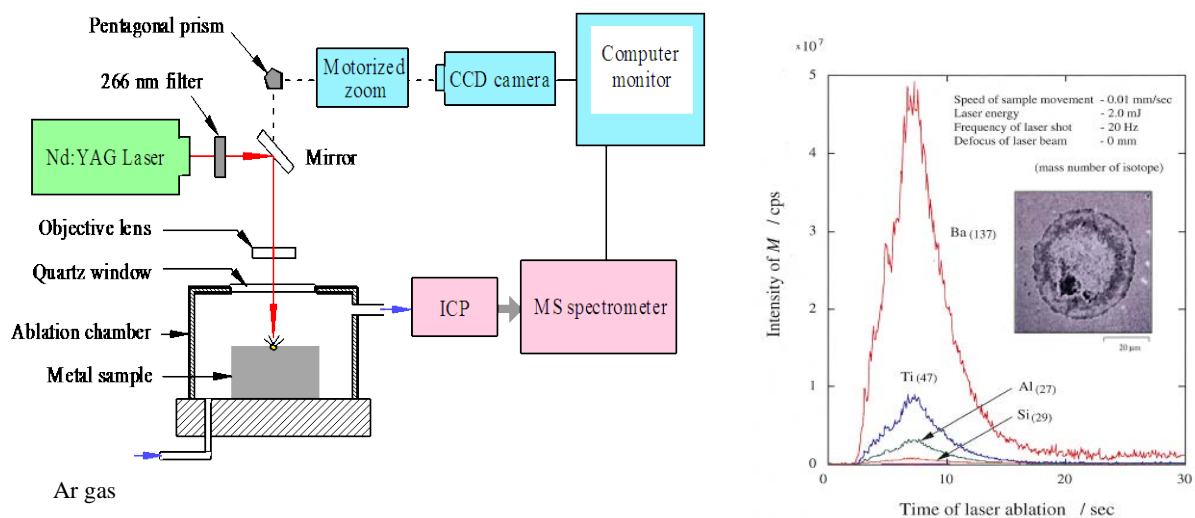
Pentagonal prism
Motorized zoom
CCD camera
Computer monitor
266 nm filter
Nd:YAG Laser
Mirror
Objective lens
Quartz window
Ablation chamber
Metal sample
ICP
MS spectrometer
Ar gas

$\times10^7$
5
4
3
2
1
0
Speed of sample movement - 0.01 mm/sec
Laser energy - 2.0 mJ
Frequency of laser shot - 20 Hz
Defocus of laser beam - 0 mm
(mass number of isotope)
Ba (137)
Ti (47)
Al (27)
Si (29)
20 µm
Intensity of $M$ / cps
0
10
20
30
Time of laser ablation / sec